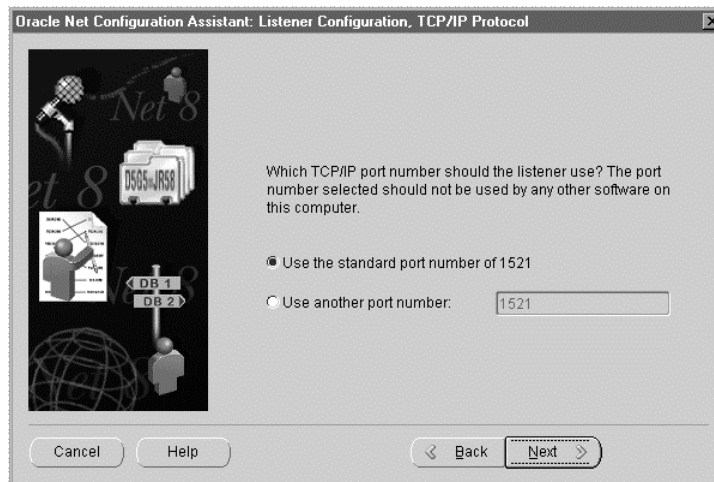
Oracle Net Configuration Assistant: Listener Configuration, TCP/IP Protocol

Net 8

et 8

D505 JR58

DB 1

DB 2

Which TCP/IP port number should the listener use? The port number selected should not be used by any other software on this computer.

Use the standard port number of 1521

Use another port number: 1521

Cancel

Help

Back

Next